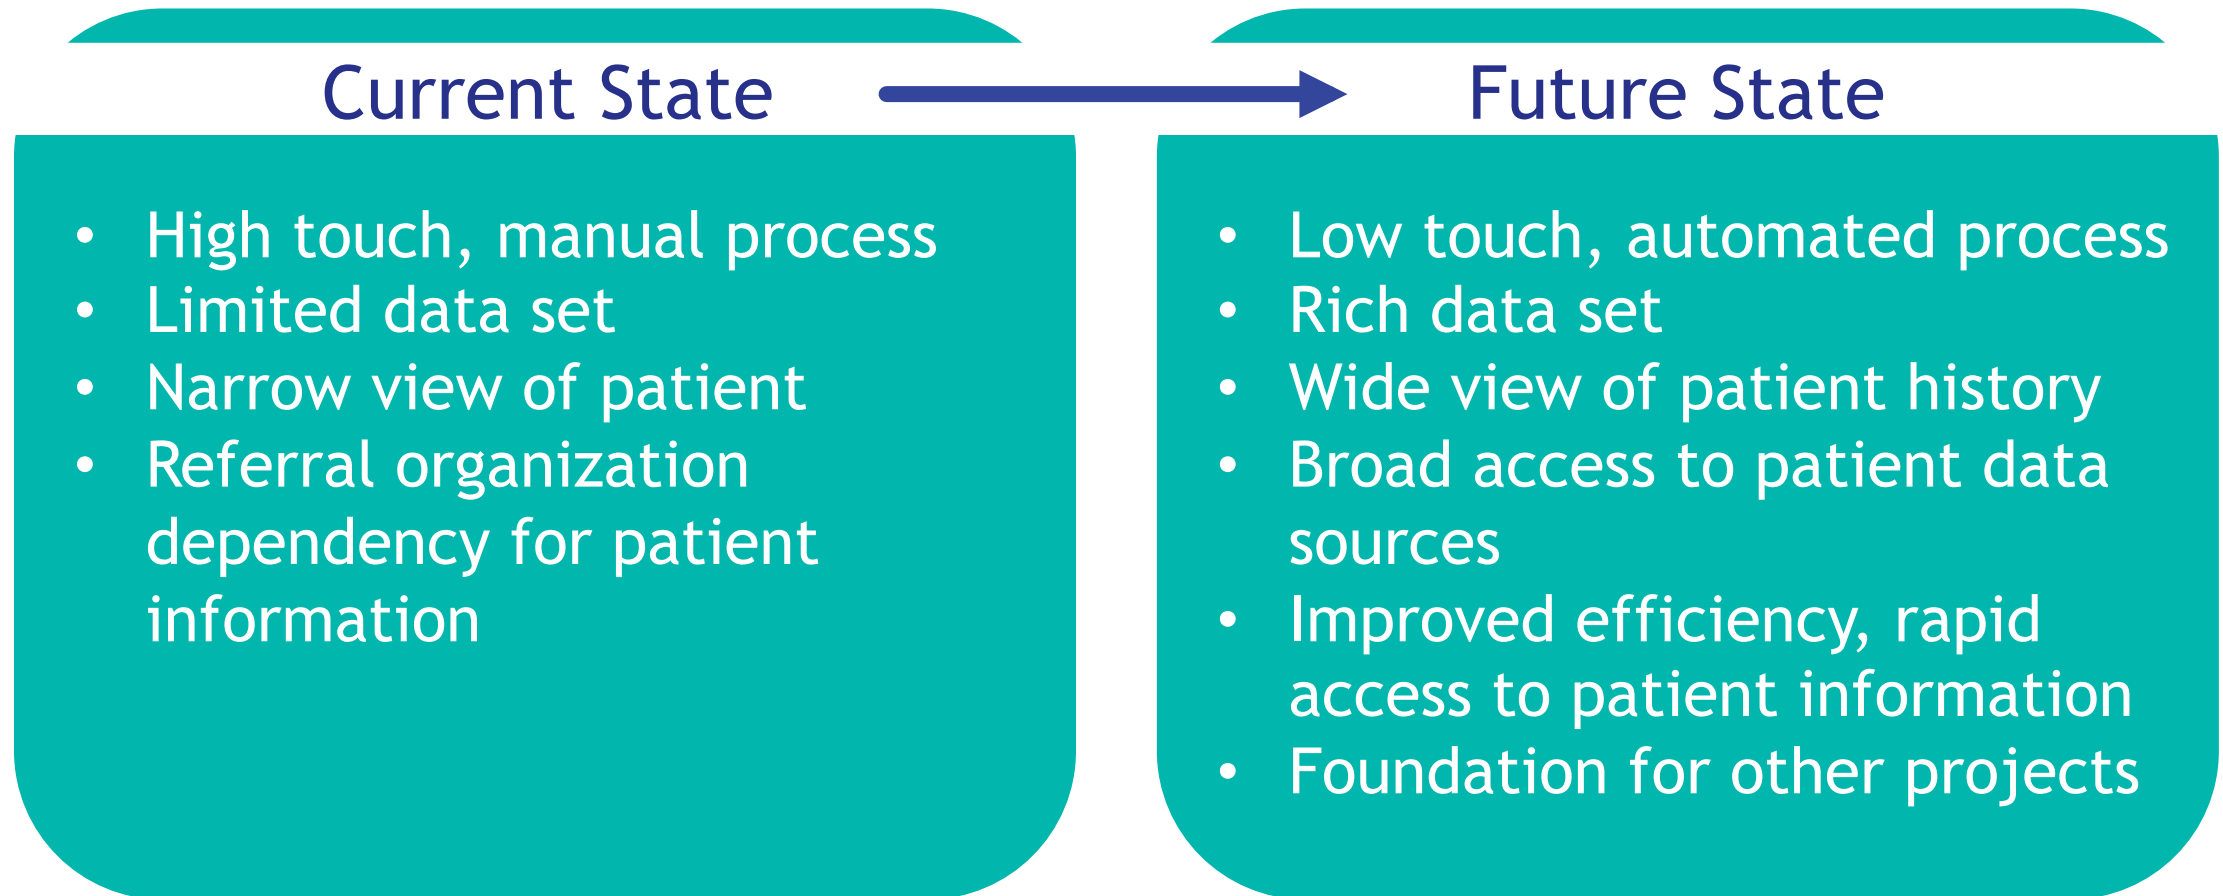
Current State

- High touch, manual process
- Limited data set
- Narrow view of patient
- Referral organization dependency for patient information

Future State

- Low touch, automated process
- Rich data set
- Wide view of patient history
- Broad access to patient data sources
- Improved efficiency, rapid access to patient information
- Foundation for other projects